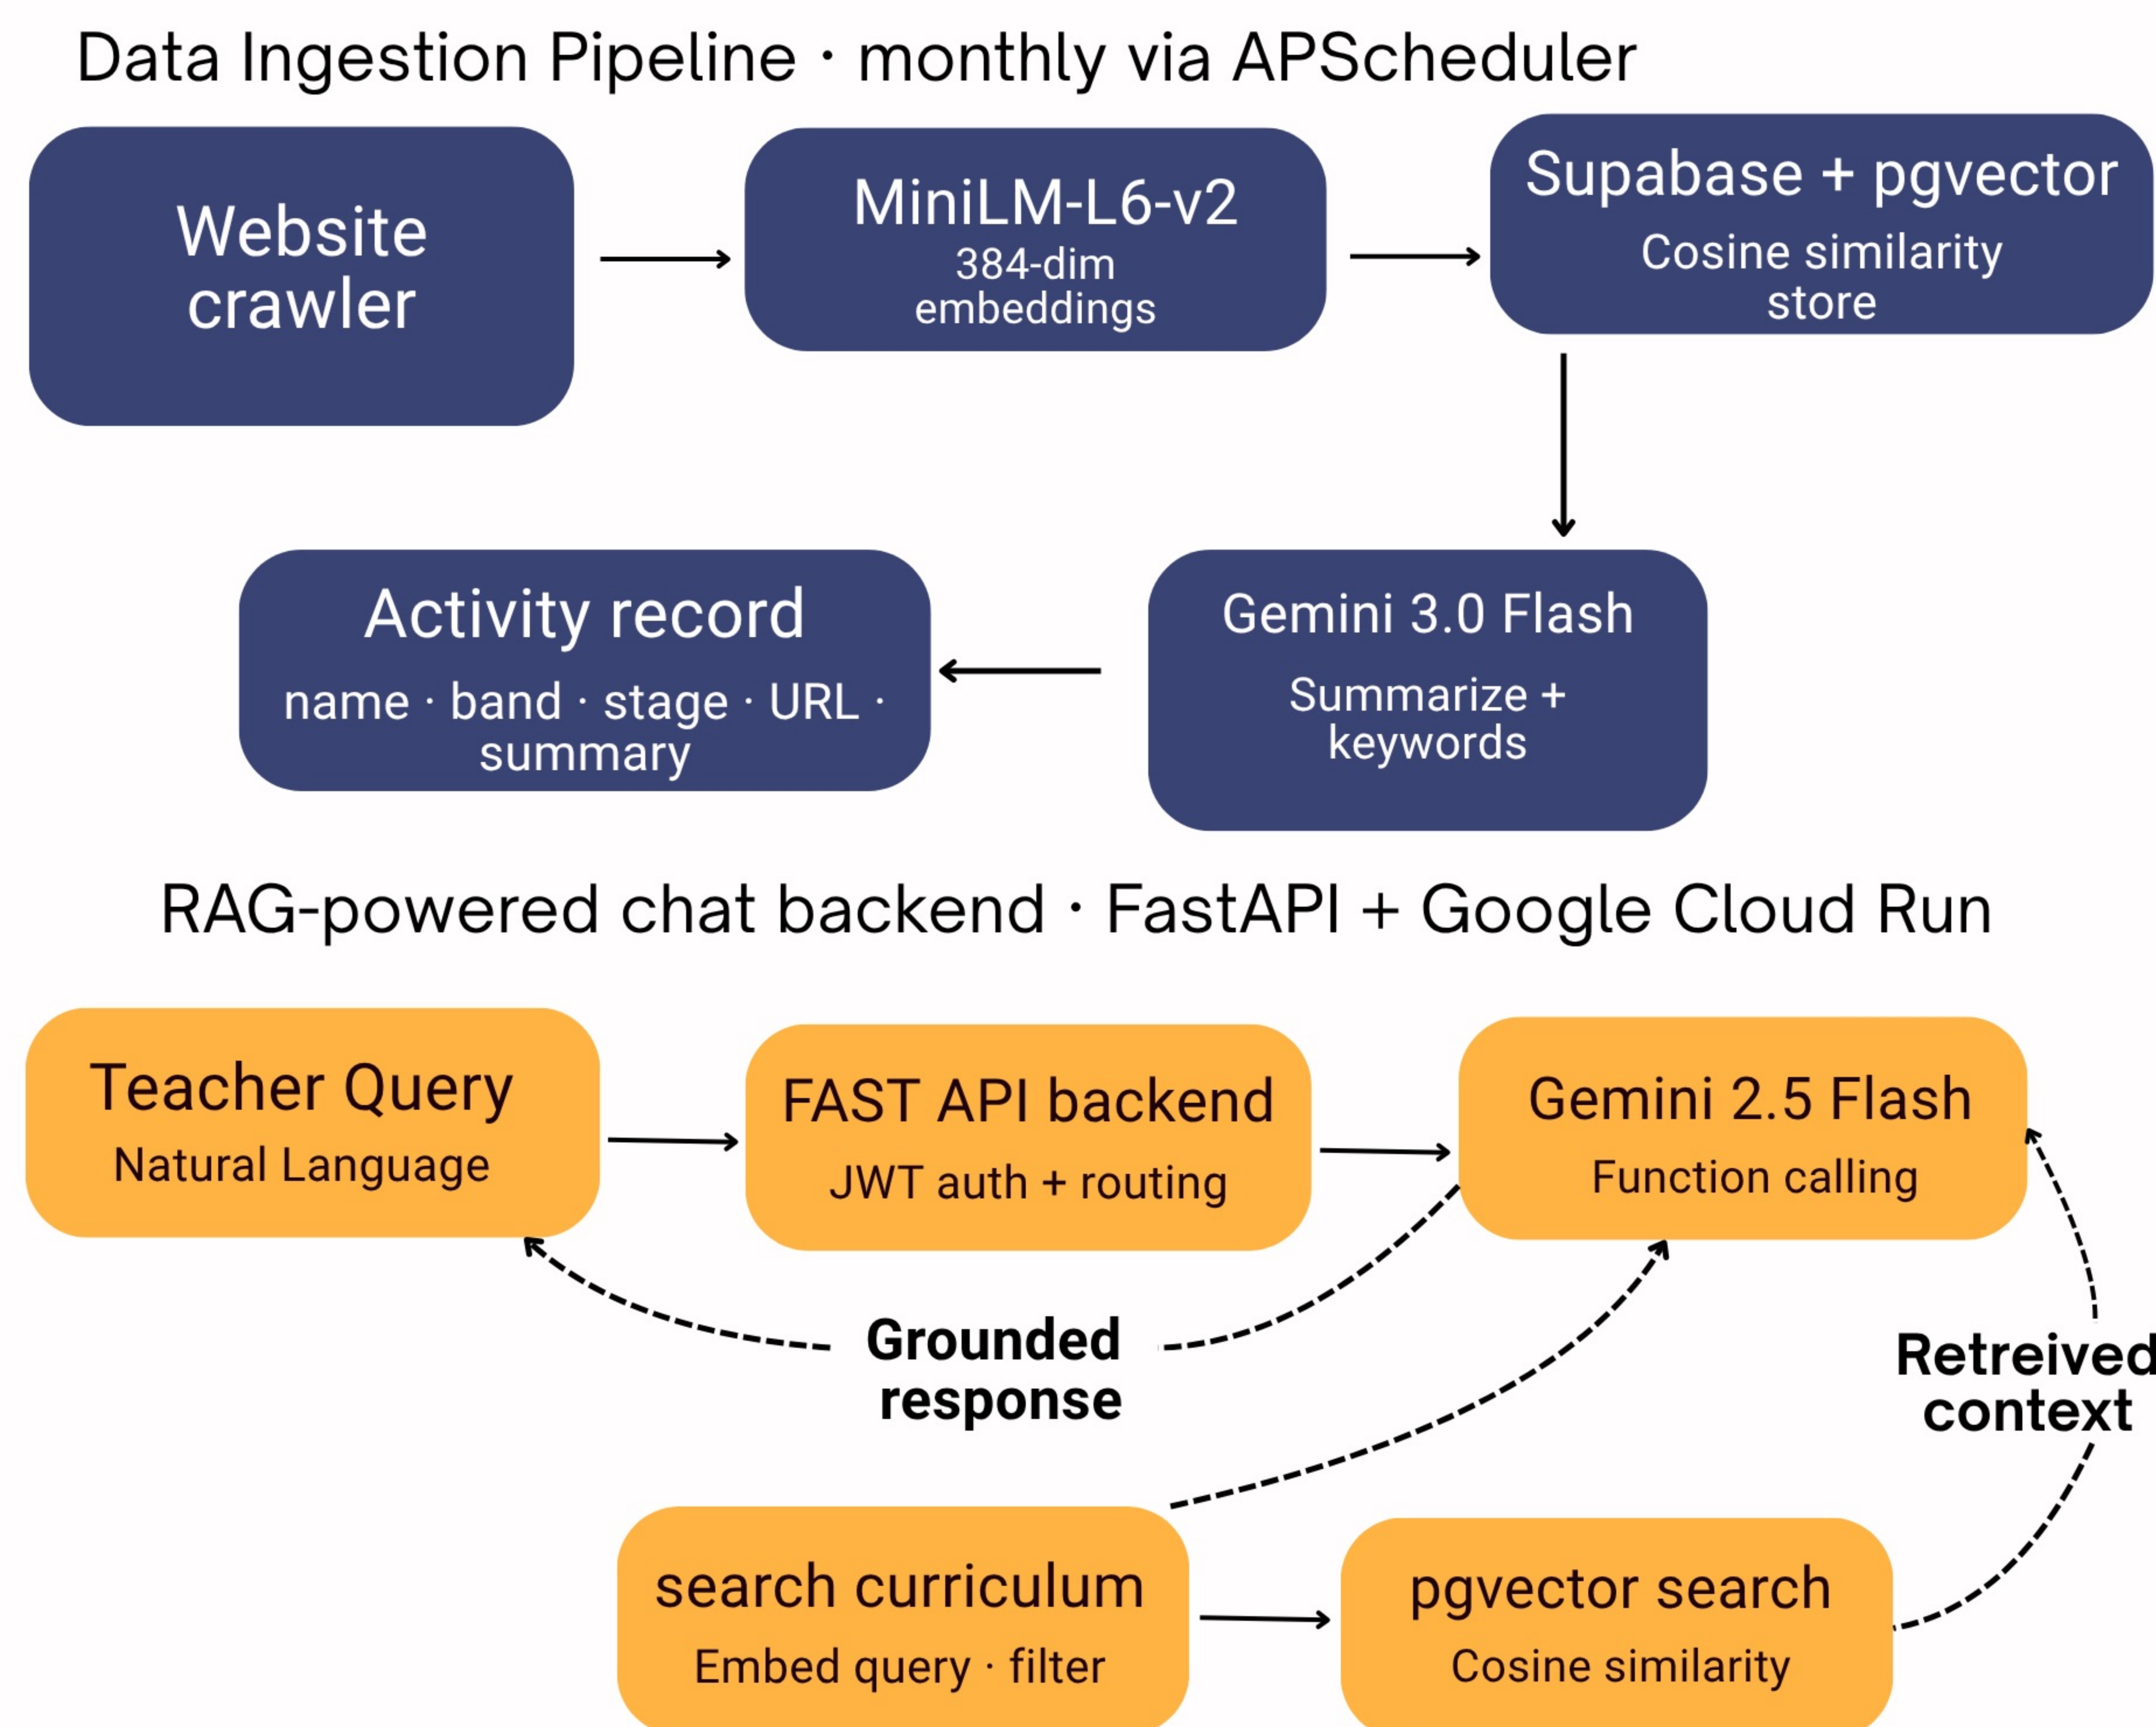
Data Ingestion Pipeline · monthly via APScheduler

Website crawler

MiniLM-L6-v2
384-dim embeddings

Supabase + pgvector
Cosine similarity store

Gemini 3.0 Flash
Summarize + keywords

Activity record
name · band · stage · URL · summary

RAG-powered chat backend · FastAPI + Google Cloud Run

Teacher Query
Natural Language

FAST API backend
JWT auth + routing

Gemini 2.5 Flash
Function calling

Grounded response

Retreived context

search curriculum
Embed query · filter

pgvector search
Cosine similarity